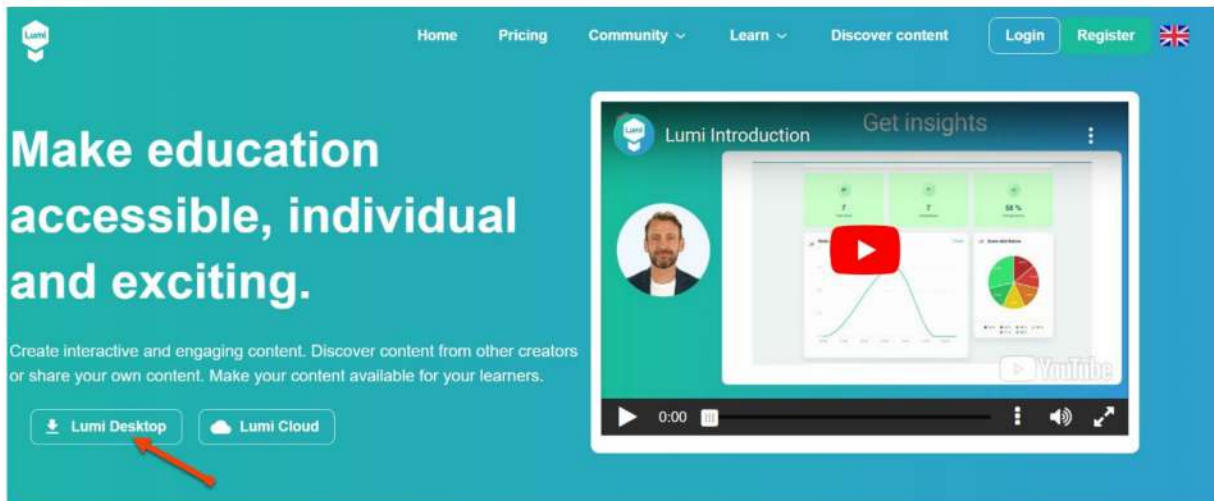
Lumi

Home Pricing Community Learn Discover content Login Register

Make education accessible, individual and exciting.

Create interactive and engaging content. Discover content from other creators or share your own content. Make your content available for your learners.

Lumi Desktop Lumi Cloud

Lumi Introduction

Get insights

7

7

58 %

YouTube

0:00